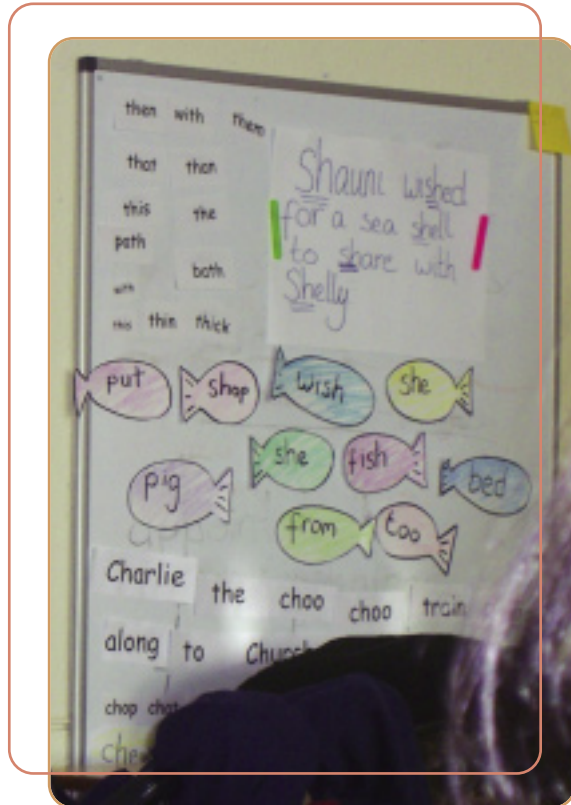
then with them

that than

this the

path

bath

with

this thin thick

Shauni wished for a sea shell to share with Shelly

put shop wish she

pig she fish bed

from too

Charlie the choo choo train

along to Church

chop chop

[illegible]